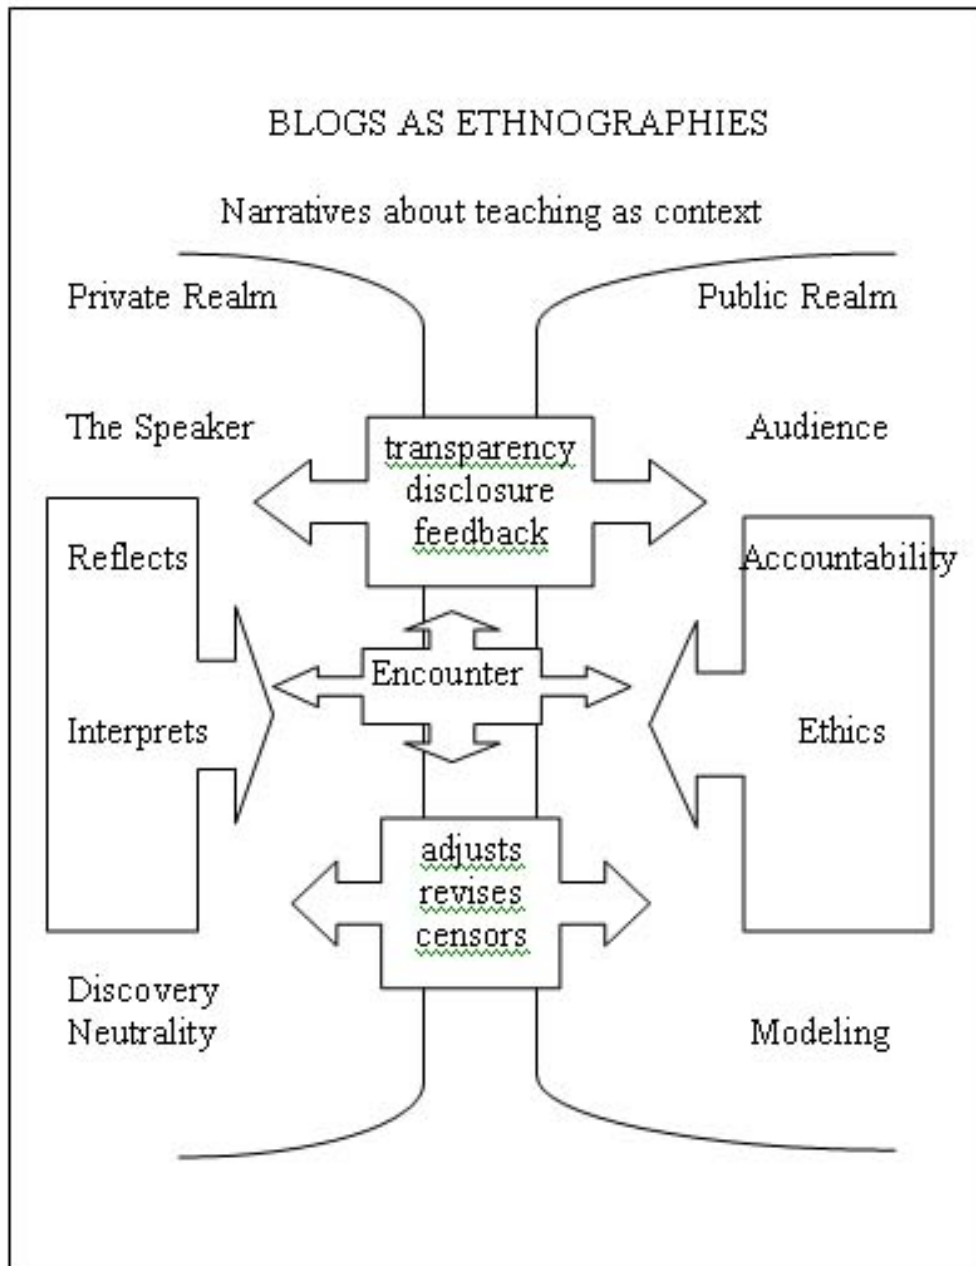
BLOGS AS ETHNOGRAPHIES

Narratives about teaching as context

Private Realm

Public Realm

The Speaker

transparency
disclosure
feedback

Audience

Reflects

Accountability

Encounter

Interprets

Ethics

adjusts
revises
censors

Discovery
Neutrality

Modeling